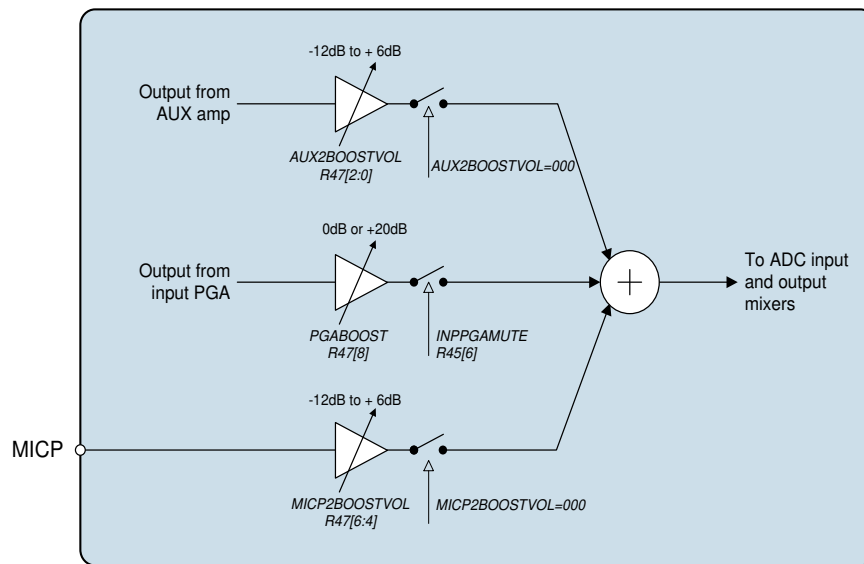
-12dB to + 6dB

Output from AUX amp

AUX2BOOSTVOL
R47[2:0]

AUX2BOOSTVOL=000

0dB or +20dB

Output from input PGA

PGABOOST
R47[8]

INPPGAMUTE
R45[6]

To ADC input and output mixers

-12dB to + 6dB

MICP

MICP2BOOSTVOL
R47[6:4]

MICP2BOOSTVOL=000